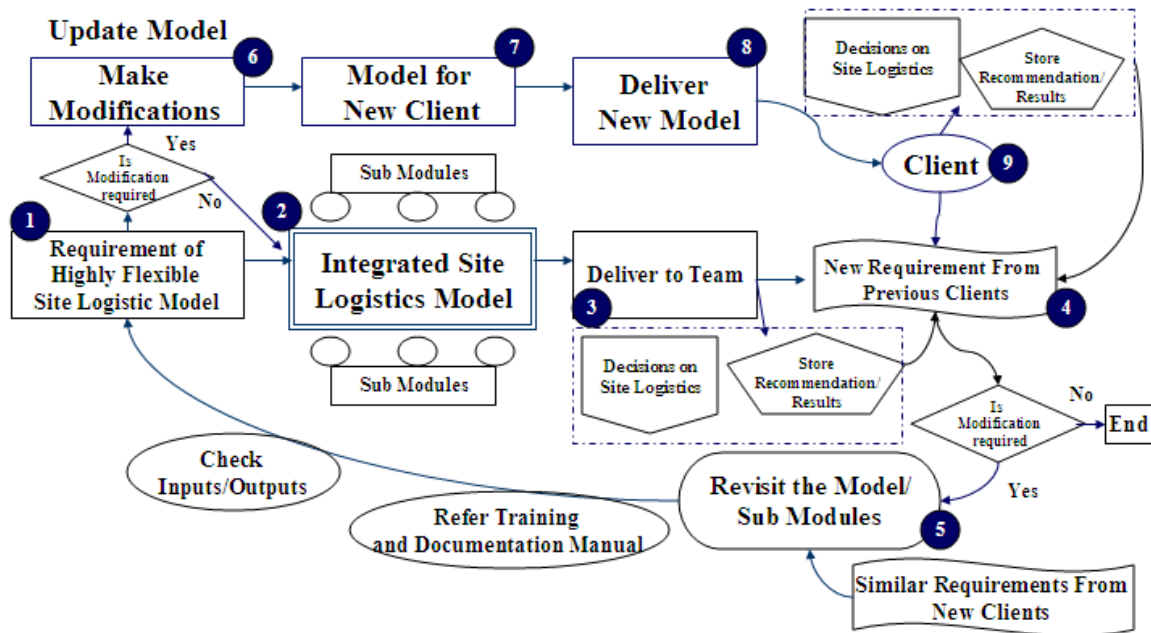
Update Model

6
Make Modifications

7
Model for New Client

8
Deliver New Model

Decisions on Site Logistics

Store Recommendation/ Results

Yes

Is Modification required

No

Sub Modules

Client
9

1
Requirement of Highly Flexible Site Logistic Model

2
Integrated Site Logistics Model

Deliver to Team

New Requirement From Previous Clients
4

3

Decisions on Site Logistics

Store Recommendation/ Results

Sub Modules

No

Is Modification required

End

Check Inputs/Outputs

Revisit the Model/ Sub Modules

Yes

Refer Training and Documentation Manual

5

Similar Requirements From New Clients